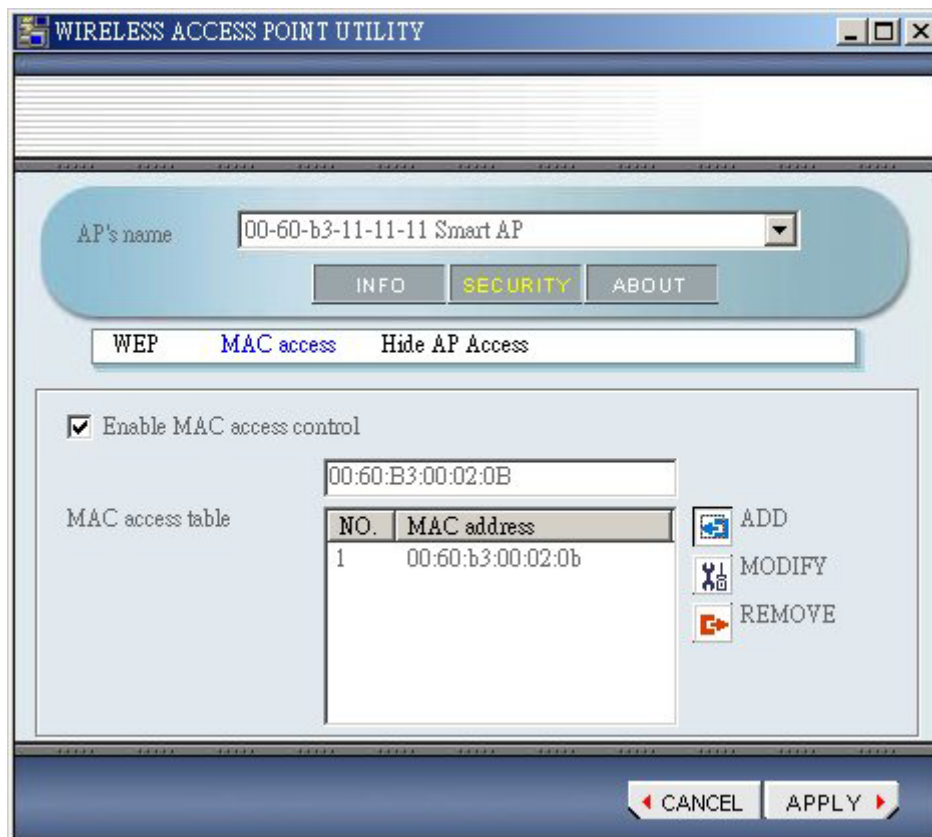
WIRELESS ACCESS POINT UTILITY

AP's name 00-60-b3-11-11-11 Smart AP

INFO SECURITY ABOUT

WEP MAC access Hide AP Access

Enable MAC access control

00:60:B3:00:02:0B

MAC access table

| NO. | MAC address |
|---|---|
| 1 | 00:60:b3:00:02:0b |

ADD
MODIFY
REMOVE

CANCEL APPLY